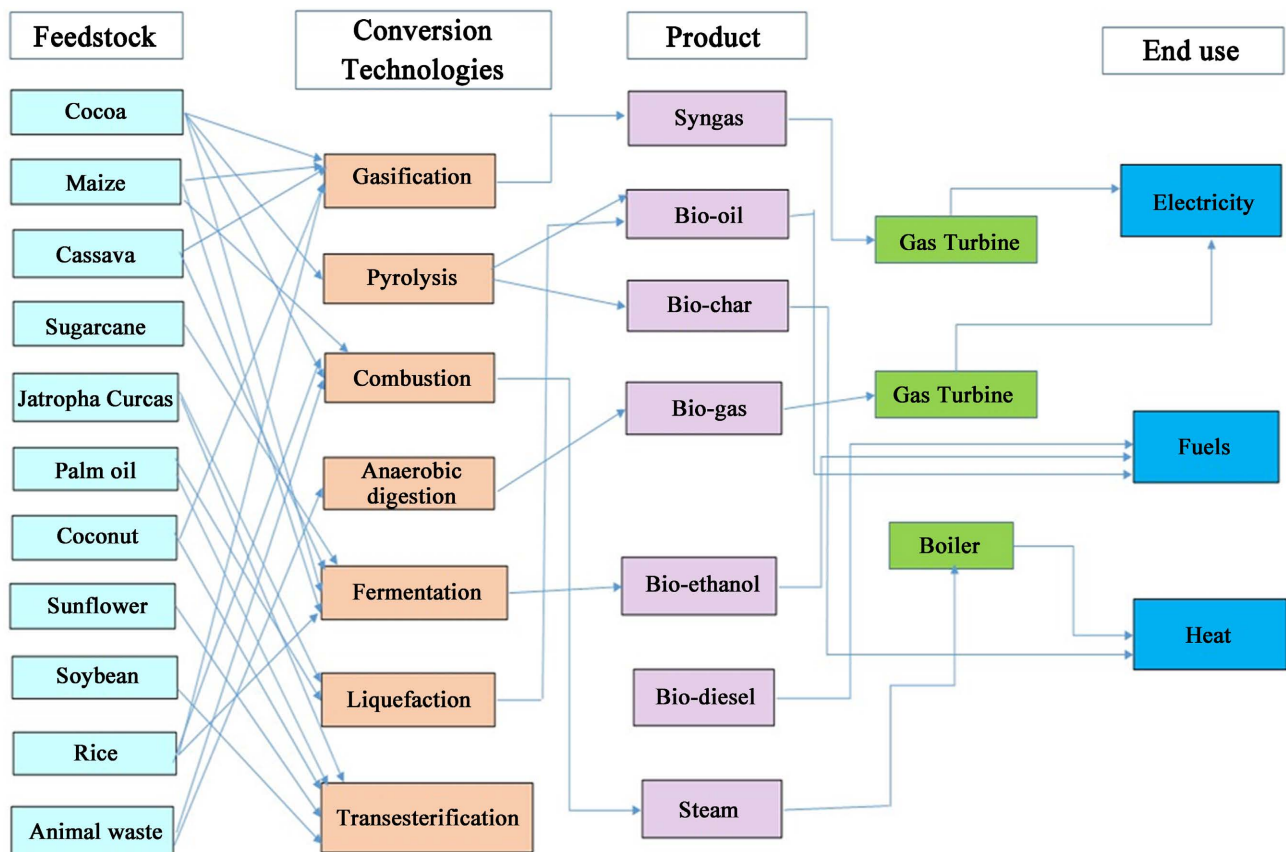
Feedstock

Conversion Technologies

Product

End use

Cocoa

Maize

Cassava

Sugarcane

Jatropha Curcas

Palm oil

Coconut

Sunflower

Soybean

Rice

Animal waste

Gasification

Pyrolysis

Combustion

Anaerobic digestion

Fermentation

Liquefaction

Transesterification

Syngas

Bio-oil

Bio-char

Bio-gas

Bio-ethanol

Bio-diesel

Steam

Gas Turbine

Gas Turbine

Boiler

Electricity

Fuels

Heat